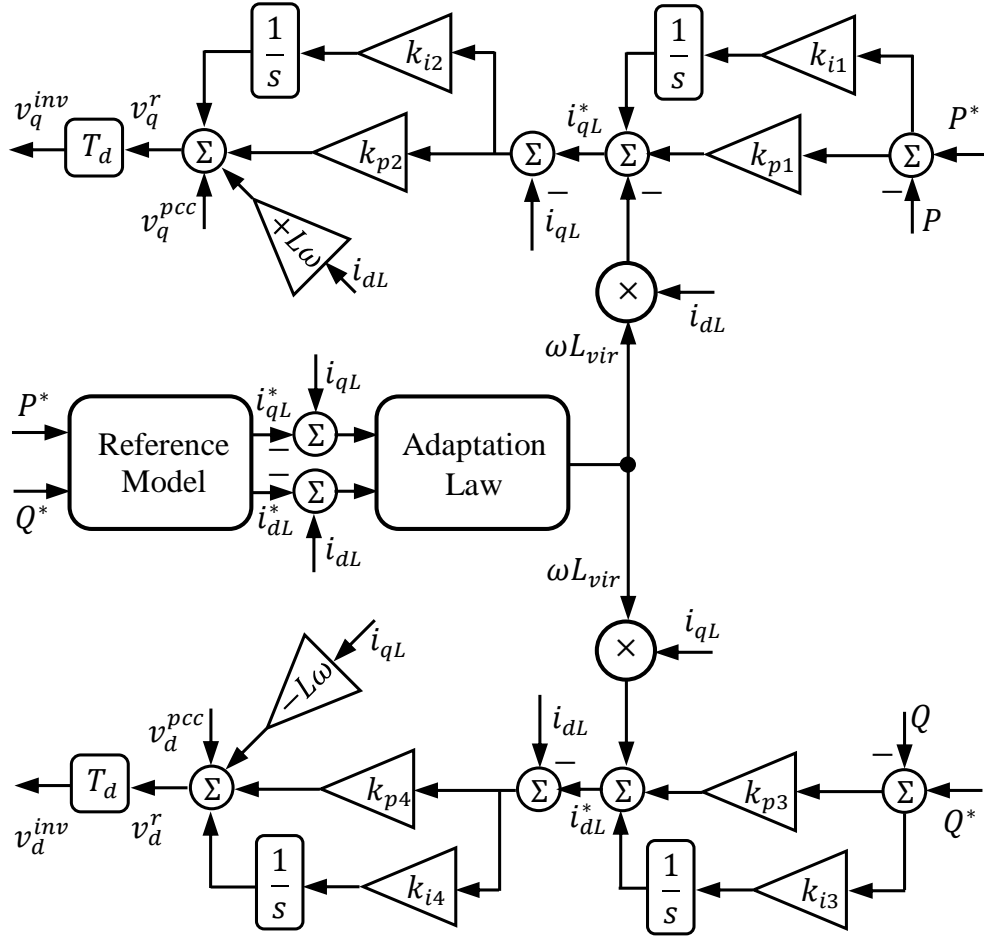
$\frac{1}{s}$

$k_{i2}$

$\frac{1}{s}$

$k_{i1}$

$v_q^{inv}$

$T_d$

$v_q^r$

$\Sigma$

$k_{p2}$

$\Sigma$

$i_{qL}^*$

$\Sigma$

$k_{p1}$

$\Sigma$

$P^*$

$v_q^{pcc}$

$+L\omega$

$i_{dL}$

$-$

$i_{qL}$

$-$

$-$

$P$

$\times$

$i_{dL}$

$\omega L_{vir}$

$i_{qL}$

$P^*$

$i_{qL}^*$

$\Sigma$

Reference Model

$-$

$-$

$\Sigma$

Adaptation Law

$Q^*$

$i_{dL}^*$

$i_{dL}$

$\omega L_{vir}$

$\times$

$i_{qL}$

$-L\omega$

$i_{qL}$

$v_d^{pcc}$

$i_{dL}$

$-$

$Q$

$-$

$T_d$

$\Sigma$

$k_{p4}$

$\Sigma$

$\Sigma$

$k_{p3}$

$\Sigma$

$v_d^{inv}$

$v_d^r$

$i_{dL}^*$

$Q^*$

$\frac{1}{s}$

$k_{i4}$

$\frac{1}{s}$

$k_{i3}$